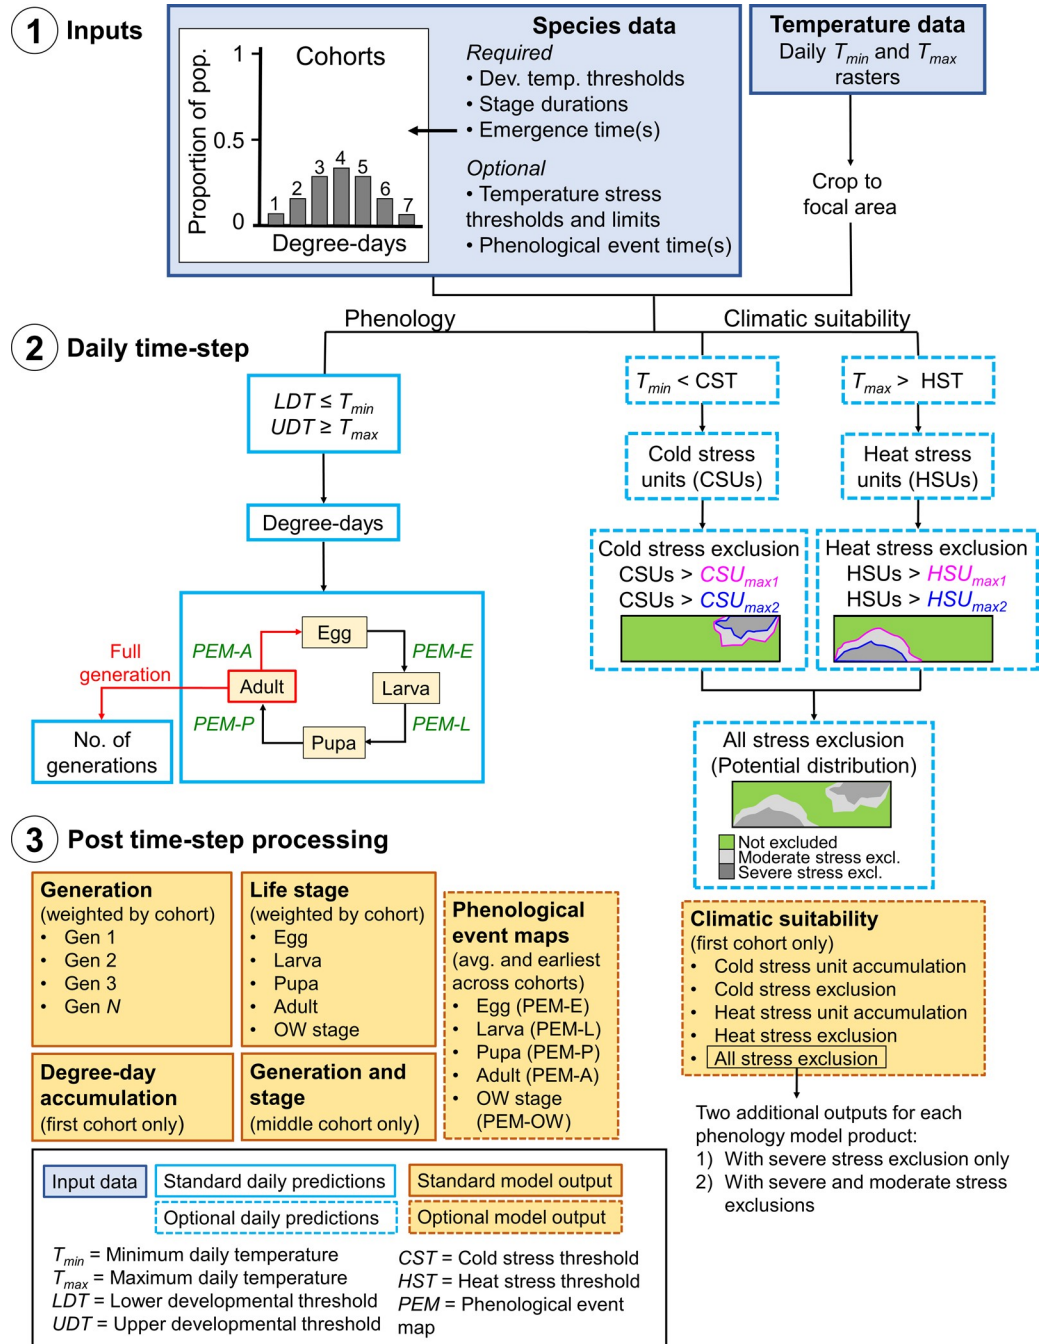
1 Inputs

Proportion of pop.
1
0.5
0
Cohorts
1 2 3 4 5 6 7
Degree-days

Species data
Required
• Dev. temp. thresholds
• Stage durations
• Emergence time(s)
Optional
• Temperature stress thresholds and limits
• Phenological event time(s)

Temperature data
Daily $T_{min}$ and $T_{max}$ rasters

Crop to focal area

2 Daily time-step

Phenology

Climatic suitability

$LDT \leq T_{min}$
$UDT \geq T_{max}$

Degree-days

Full generation

PEM-A
Egg
PEM-E
Adult
Larva
PEM-P
Pupa
PEM-L

No. of generations

$T_{min}$ < CST

$T_{max}$ > HST

Cold stress units (CSUs)

Heat stress units (HSUs)

Cold stress exclusion
CSUs > $CSU_{max1}$
CSUs > $CSU_{max2}$

Heat stress exclusion
HSUs > $HSU_{max1}$
HSUs > $HSU_{max2}$

All stress exclusion
(Potential distribution)
Not excluded
Moderate stress excl.
Severe stress excl.

3 Post time-step processing

Generation
(weighted by cohort)
• Gen 1
• Gen 2
• Gen 3
• Gen N

Life stage
(weighted by cohort)
• Egg
• Larva
• Pupa
• Adult
• OW stage

Phenological event maps
(avg. and earliest across cohorts)
• Egg (PEM-E)
• Larva (PEM-L)
• Pupa (PEM-P)
• Adult (PEM-A)
• OW stage (PEM-OW)

Climatic suitability
(first cohort only)
• Cold stress unit accumulation
• Cold stress exclusion
• Heat stress unit accumulation
• Heat stress exclusion
• All stress exclusion

Degree-day accumulation
(first cohort only)

Generation and stage
(middle cohort only)

Two additional outputs for each phenology model product:
1) With severe stress exclusion only
2) With severe and moderate stress exclusions

Input data
Standard daily predictions
Standard model output
Optional daily predictions
Optional model output

$T_{min}$ = Minimum daily temperature
$T_{max}$ = Maximum daily temperature
LDT = Lower developmental threshold
UDT = Upper developmental threshold
CST = Cold stress threshold
HST = Heat stress threshold
PEM = Phenological event map